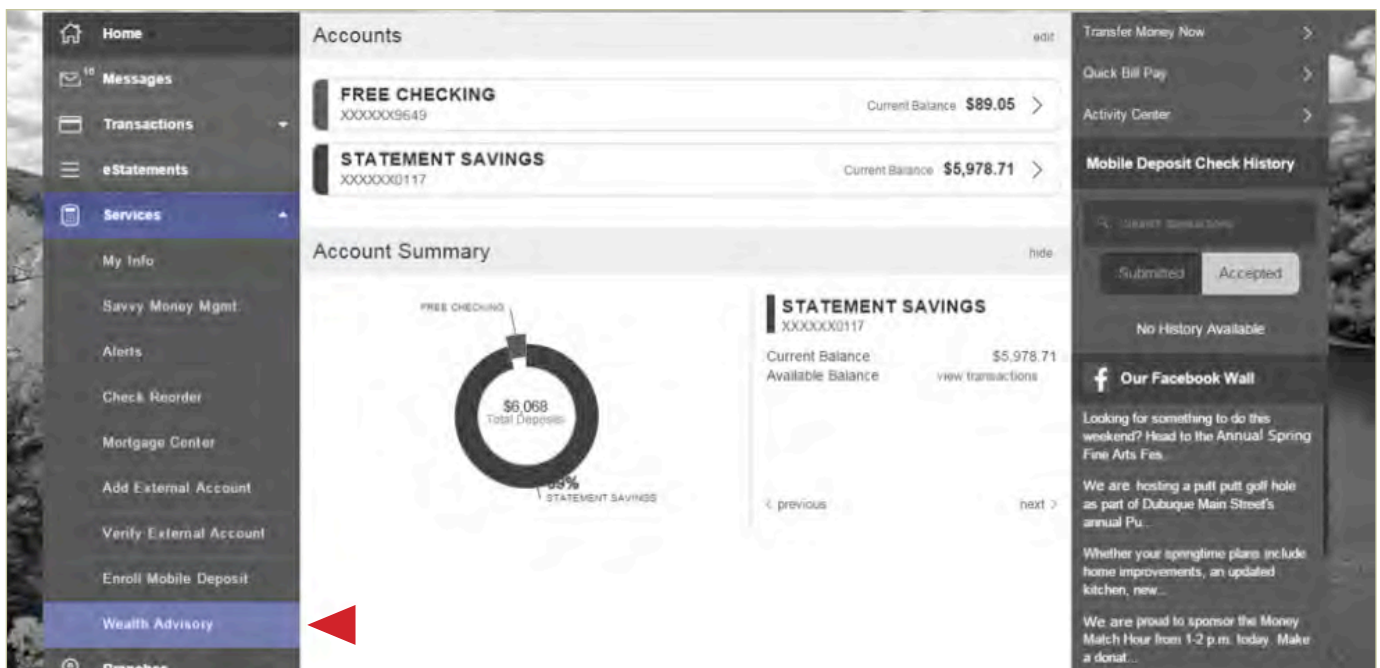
Home
Messages
Transactions
eStatements
Services
My Info
Savvy Money Mgmt
Alerts
Check Reorder
Mortgage Center
Add External Account
Verify External Account
Enroll Mobile Deposit
Wealth Advisory
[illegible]

Accounts
edit
FREE CHECKING
XXXXXX9649
Current Balance $89.05
STATEMENT SAVINGS
XXXXXX0117
Current Balance $5,978.71

Account Summary
hide
FREE CHECKING
$6,068
Total Deposits
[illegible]%
STATEMENT SAVINGS

STATEMENT SAVINGS
XXXXXX0117
Current Balance $5,978.71
Available Balance view transactions
‹ previous
next ›

Transfer Money Now
Quick Bill Pay
Activity Center
Mobile Deposit Check History
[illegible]
Submitted
Accepted
No History Available
Our Facebook Wall
Looking for something to do this weekend? Head to the Annual Spring Fine Arts Fes...
We are hosting a putt putt golf hole as part of Dubuque Main Street's annual Pu...
Whether your springtime plans include home improvements, an updated kitchen, new...
We are proud to sponsor the Money Match Hour from 1-2 p.m. today. Make a donat...